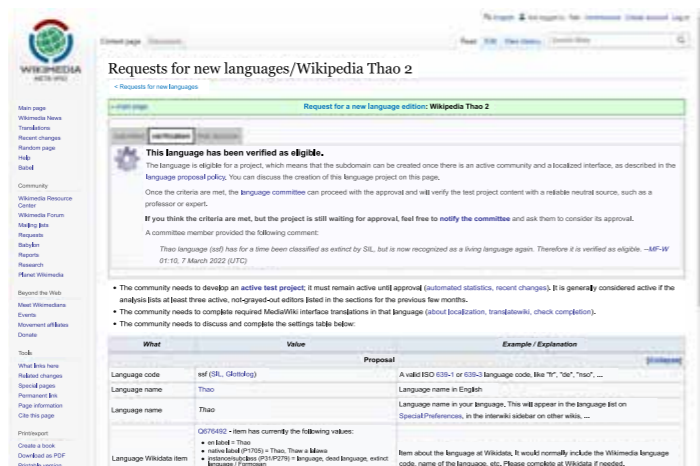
Not logged in Talk Contributions Create account Log in

Content page Discussion

Read Edit View history Search Meta

WIKIMEDIA META-WIKI

Main page
Wikimedia News
Translations
Recent changes
Random page
Help
Babel

Community
Wikimedia Resource Center
Wikimedia Forum
Mailing lists
Requests
Babylon
Reports
Research
Planet Wikimedia

Beyond the Web
Meet Wikimedians
Events
Movement affiliates
Donate

Tools
What links here
Related changes
Special pages
Permanent link
Page information
Cite this page

Print/export
Create a book
Download as PDF
Printable version

Requests for new languages/Wikipedia Thao 2

< Requests for new languages

← main page Request for a new language edition: Wikipedia Thao 2

Submitted verification Final decision

This language has been verified as eligible.

The language is eligible for a project, which means that the subdomain can be created once there is an active community and a localized interface, as described in the language proposal policy. You can discuss the creation of this language project on this page.

Once the criteria are met, the language committee can proceed with the approval and will verify the test project content with a reliable neutral source, such as a professor or expert.

If you think the criteria are met, but the project is still waiting for approval, feel free to notify the committee and ask them to consider its approval.

A committee member provided the following comment:

Thao language (ssf) has for a time been classified as extinct by SIL, but is now recognized as a living language again. Therefore it is verified as eligible. --MF-W 01:10, 7 March 2022 (UTC)

• The community needs to develop an active test project; it must remain active until approval (automated statistics, recent changes). It is generally considered active if the analysis lists at least three active, not-grayed-out editors listed in the sections for the previous few months.
• The community needs to complete required MediaWiki interface translations in that language (about localization, translatewiki, check completion).
• The community needs to discuss and complete the settings table below:

| What | Value | Example / Explanation |
|---|---|---|
| Proposal | | [collapse] |
| Language code | ssf (SIL, Glottolog) | A valid ISO 639-1 or 639-3 language code, like "fr", "de", "nso", ... |
| Language name | Thao | Language name in English |
| Language name | Thao | Language name in your language. This will appear in the language list on Special:Preferences, in the interwiki sidebar on other wikis, ... |
| Language Wikidata item | Q676492 - item has currently the following values: • en label = Thao • native label (P1705) = Thao, Thaw a lalawa • instance/subclass (P31/P279) = language, dead language, extinct language / Formosan | Item about the language at Wikidata. It would normally include the Wikimedia language code, name of the language, etc. Please complete at Wikidata if needed. |